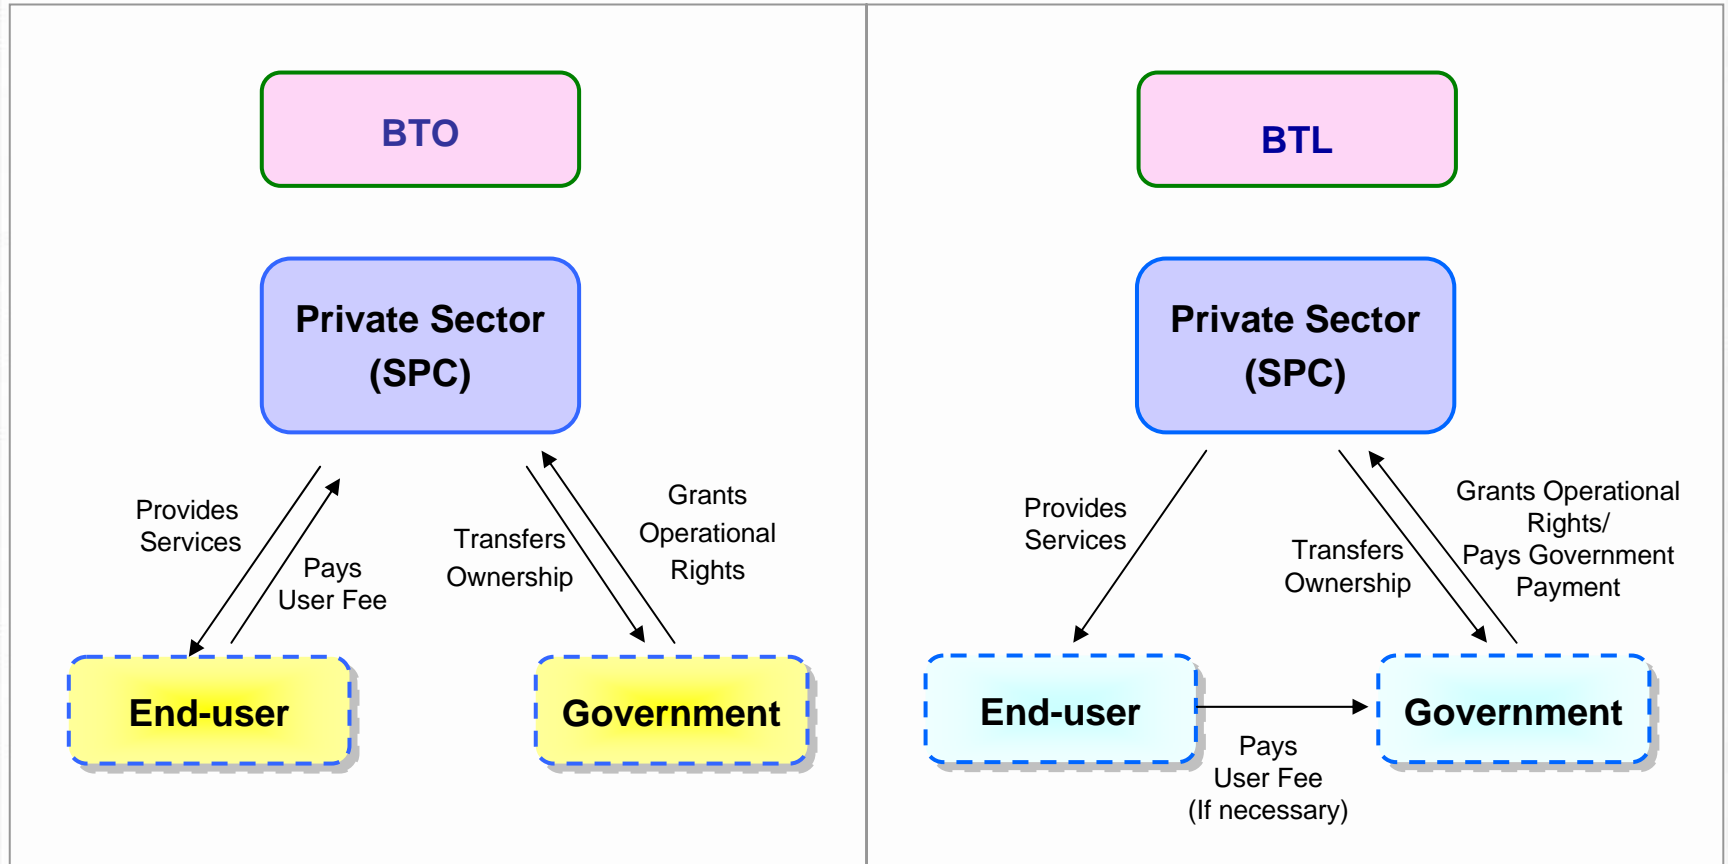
BTO

Private Sector (SPC)

Provides Services

Pays User Fee

Transfers Ownership

Grants Operational Rights

End-user

Government

BTL

Private Sector (SPC)

Provides Services

Transfers Ownership

Grants Operational Rights/ Pays Government Payment

End-user

Government

Pays User Fee (If necessary)